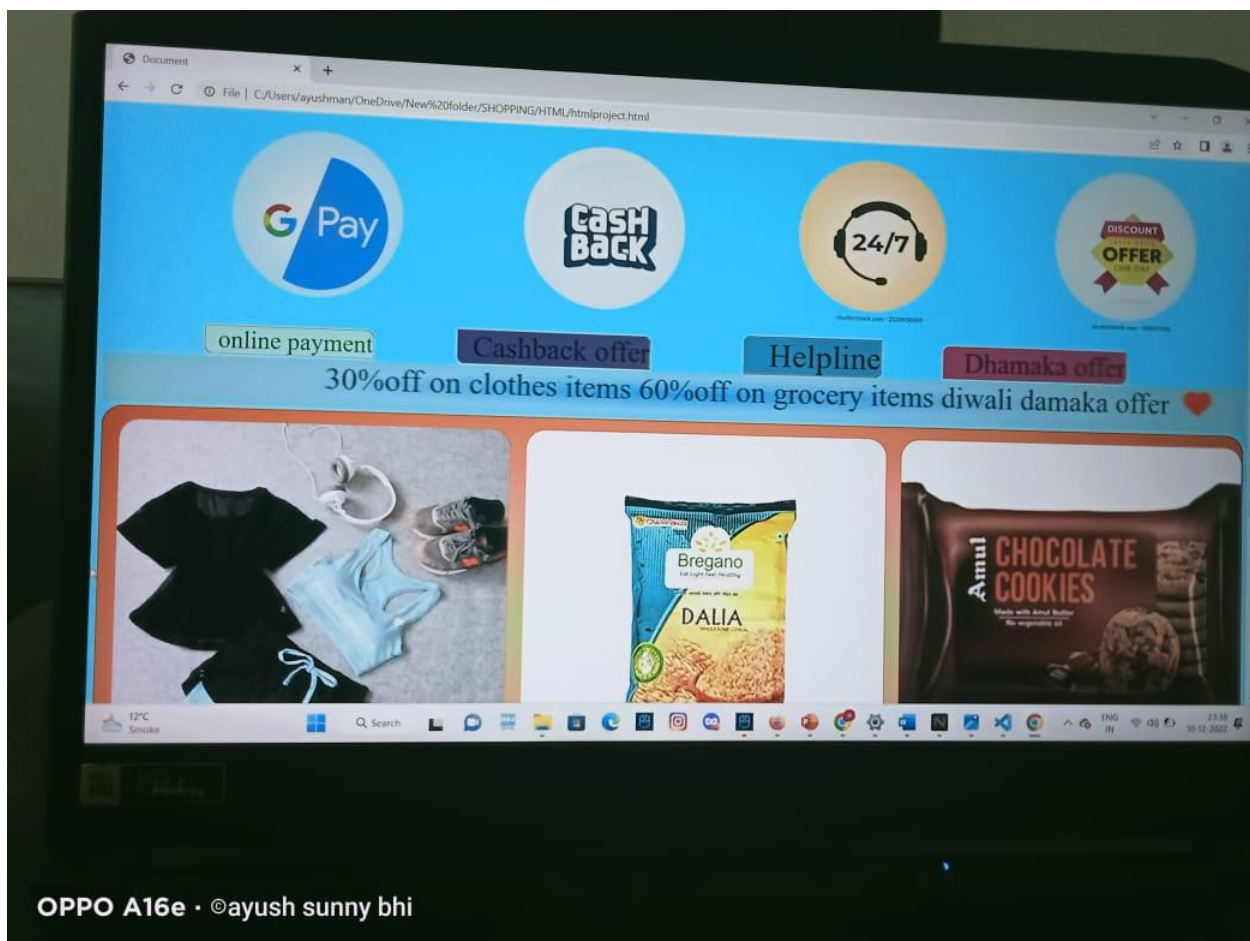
Document

File | C:/Users/ayushman/OneDrive/New%20folder/SHOPPING/HTML/htmlproject.html

G Pay

CASH BACK

24/7

DISCOUNT OFFER ONE DAY

online payment

Cashback offer

Helpline

Dhamaka offer

30%off on clothes items 60%off on grocery items diwali damaka offer

Bregano

DALIA

Amul CHOCOLATE COOKIES

Made with Amul Butter

No vegetable oil

12°C Smoke

Search

ENG IN

23:38 10-12-2022

OPPO A16e · ©ayush sunny bhi